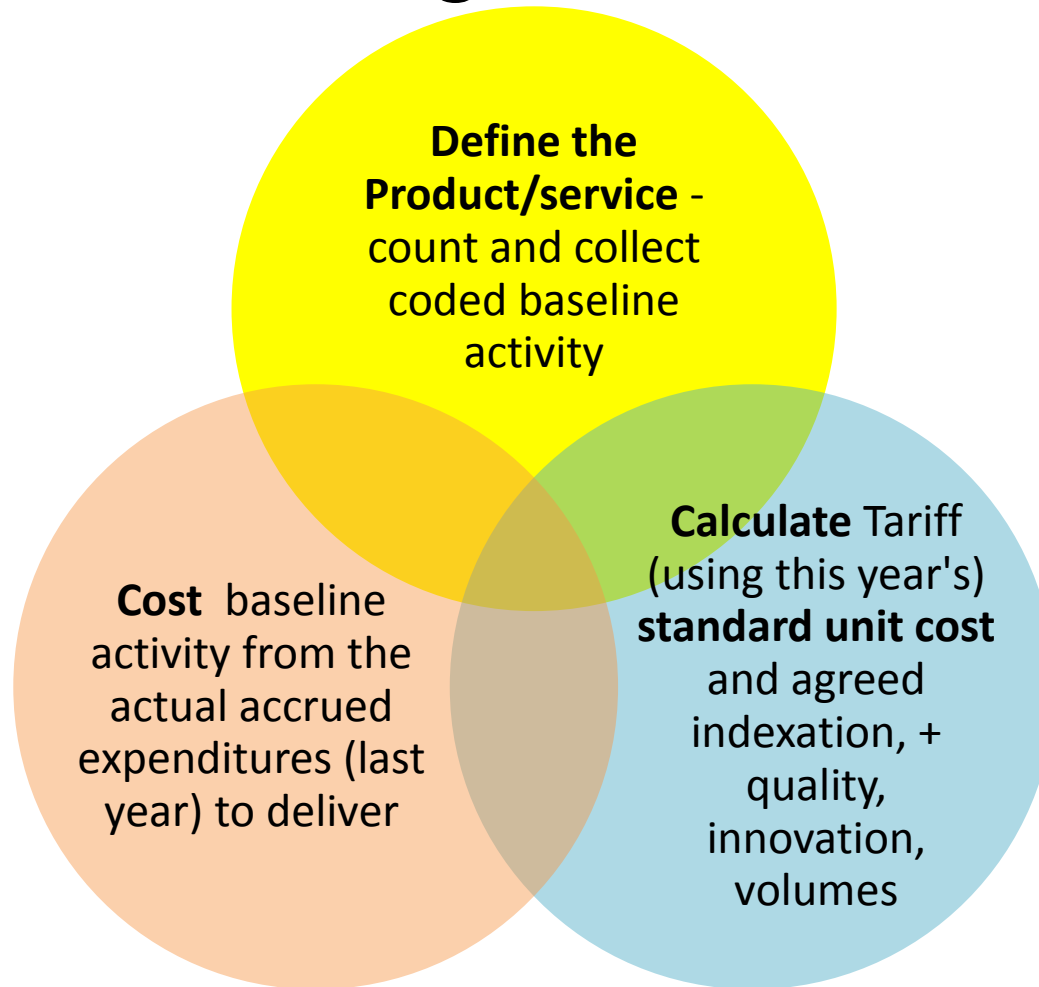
Define the Product/service - count and collect coded baseline activity

Cost baseline activity from the actual accrued expenditures (last year) to deliver

Calculate Tariff (using this year's) standard unit cost and agreed indexation, + quality, innovation, volumes